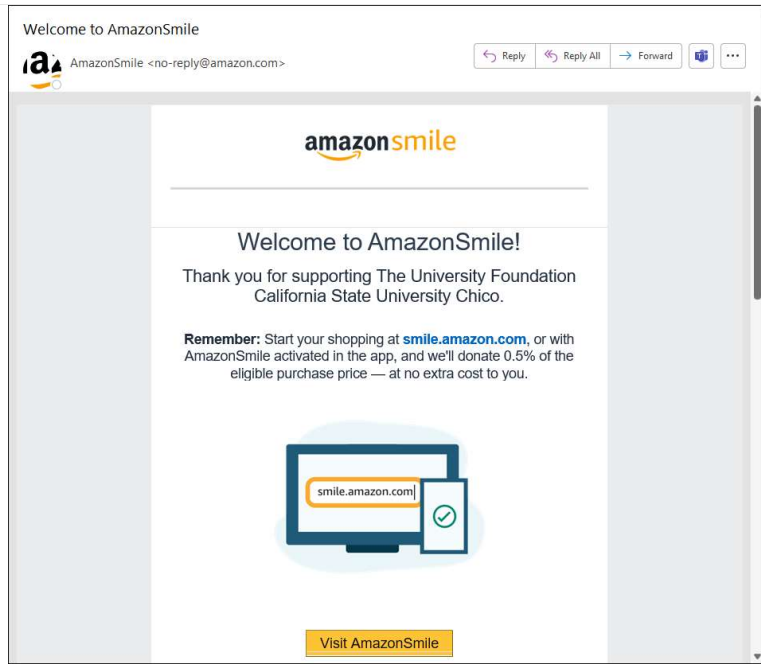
Welcome to AmazonSmile

a

AmazonSmile <no-reply@amazon.com>

Reply | Reply All | Forward | ...

amazonsmile

Welcome to AmazonSmile!

Thank you for supporting The University Foundation California State University Chico.

**Remember:** Start your shopping at **smile.amazon.com**, or with AmazonSmile activated in the app, and we'll donate 0.5% of the eligible purchase price — at no extra cost to you.

smile.amazon.com

Visit AmazonSmile